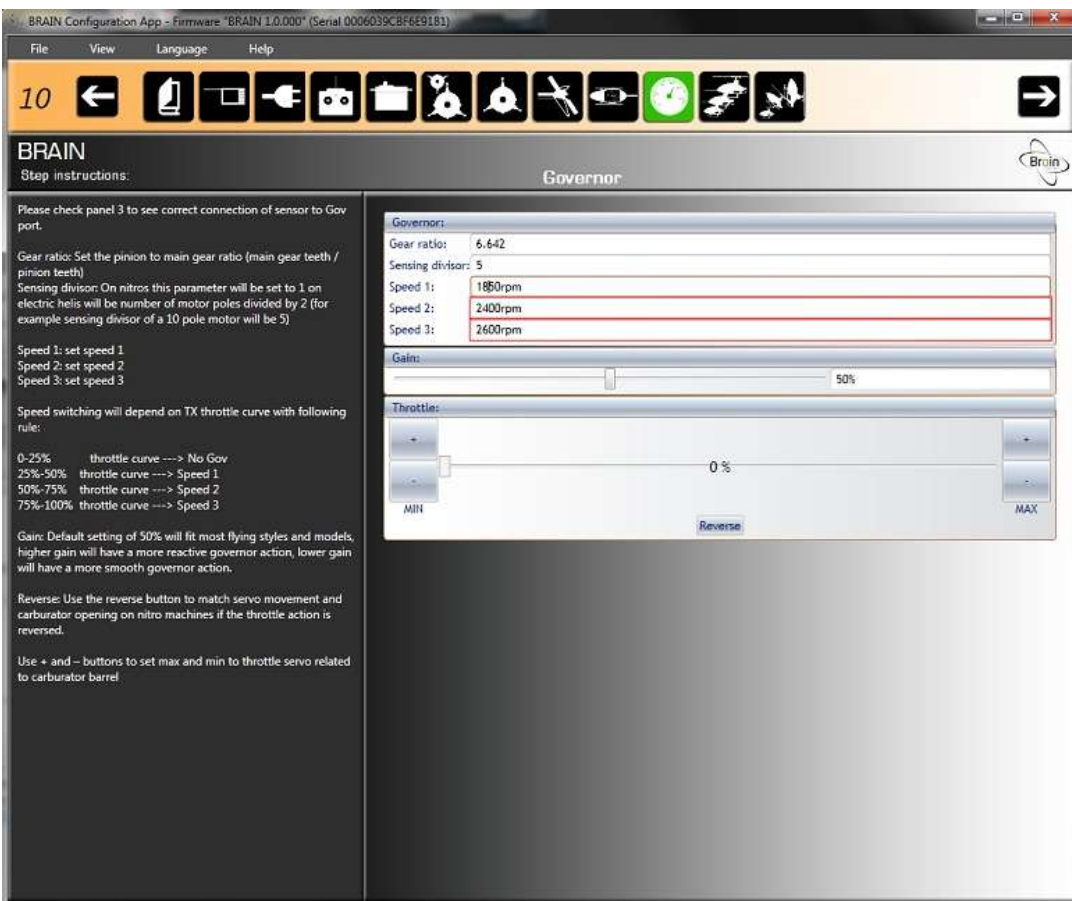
BRAIN Configuration App - Firmware "BRAIN 1.0.000" (Serial 0006039CBF6E9181)

File View Language Help

10

BRAIN
Step instructions:

Governor

Brain

Please check panel 3 to see correct connection of sensor to Gov port.

Gear ratio: Set the pinion to main gear ratio (main gear teeth / pinion teeth)
Sensing divisor: On nitros this parameter will be set to 1 on electric helis will be number of motor poles divided by 2 (for example sensing divisor of a 10 pole motor will be 5)

Speed 1: set speed 1
Speed 2: set speed 2
Speed 3: set speed 3

Speed switching will depend on TX throttle curve with following rule:

0-25% throttle curve ---> No Gov
25%-50% throttle curve ---> Speed 1
50%-75% throttle curve ---> Speed 2
75%-100% throttle curve ---> Speed 3

Gain: Default setting of 50% will fit most flying styles and models, higher gain will have a more reactive governor action, lower gain will have a more smooth governor action.

Reverse: Use the reverse button to match servo movement and carburator opening on nitro machines if the throttle action is reversed.

Use + and – buttons to set max and min to throttle servo related to carburator barrel

Governor:
Gear ratio: 6.642
Sensing divisor: 5
Speed 1: 1850rpm
Speed 2: 2400rpm
Speed 3: 2600rpm

Gain:
50%

Throttle:
+
-
0 %
+
-
MIN
Reverse
MAX